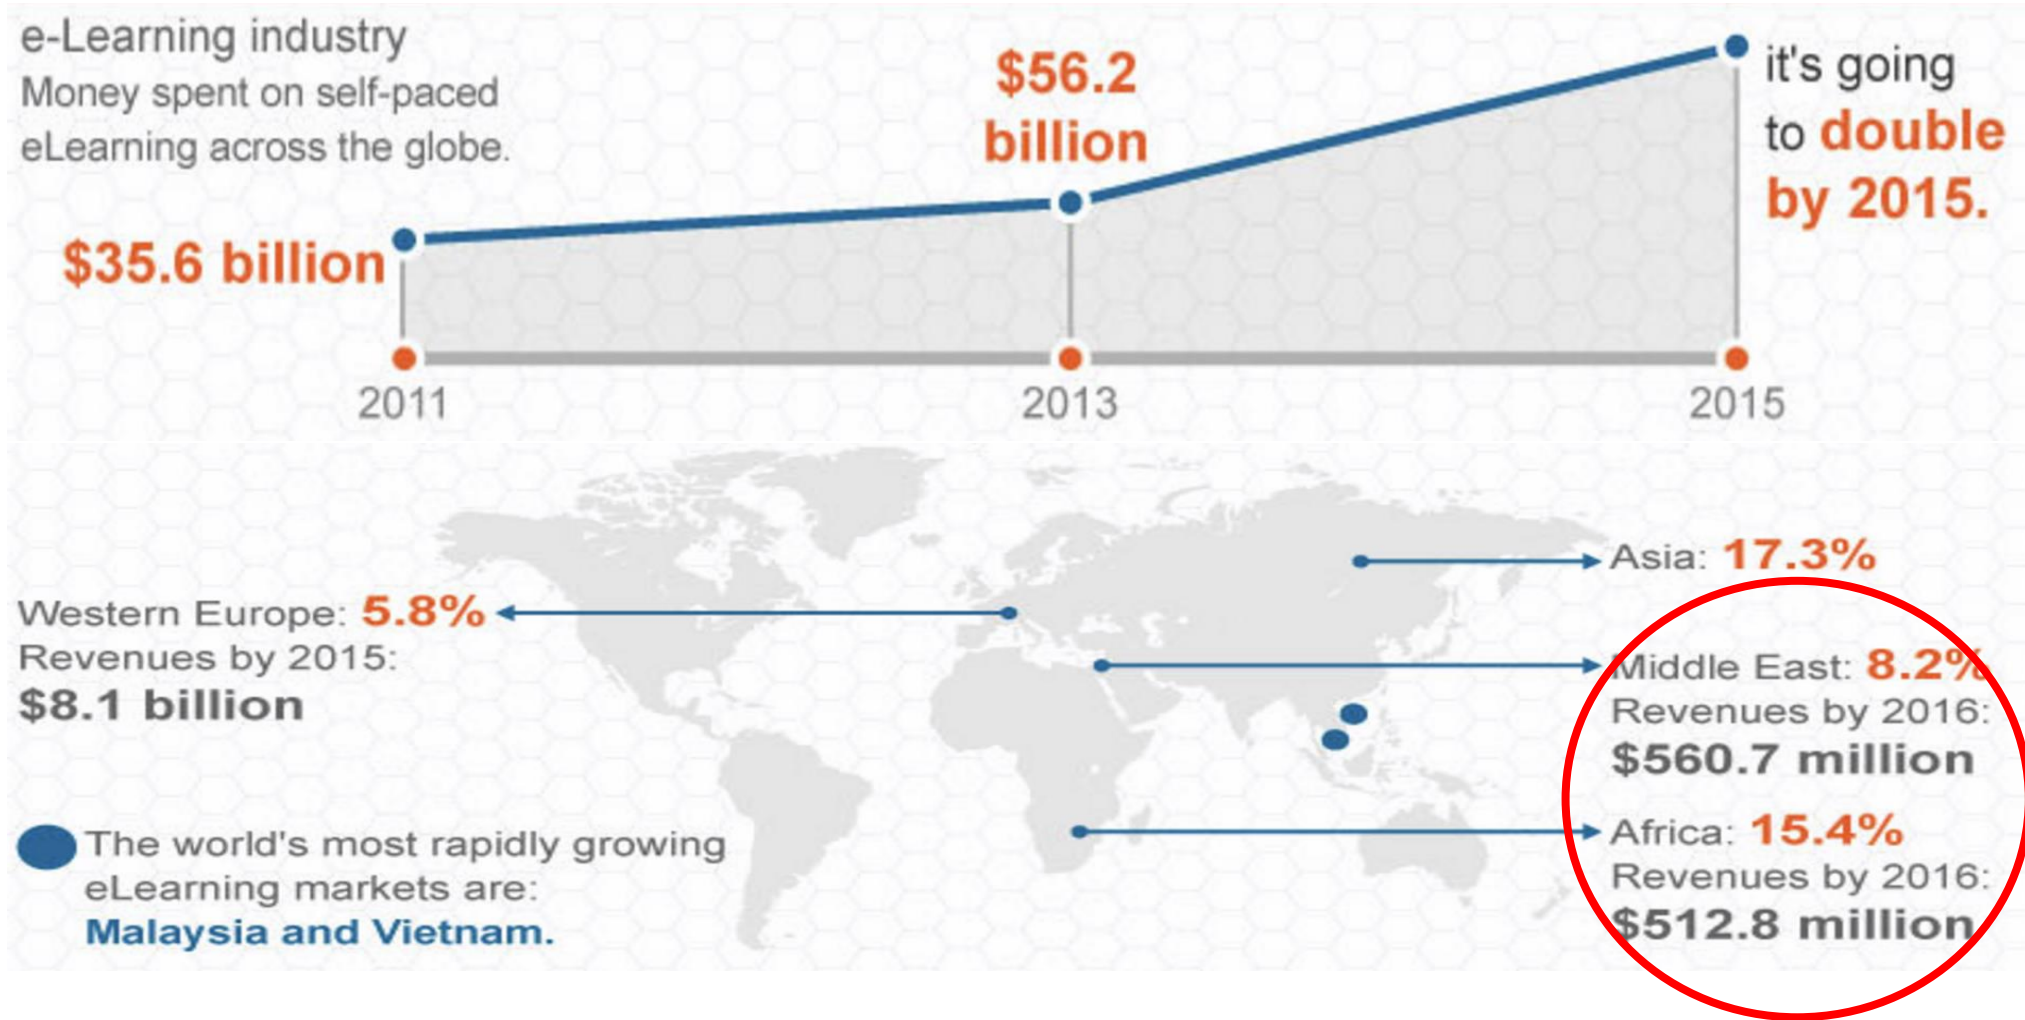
e-Learning industry
Money spent on self-paced eLearning across the globe.

$35.6 billion

$56.2 billion

it's going to double by 2015.

2011

2013

2015

Western Europe: 5.8%
Revenues by 2015:
$8.1 billion

Asia: 17.3%

Middle East: 8.2%
Revenues by 2016:
$560.7 million

Africa: 15.4%
Revenues by 2016:
$512.8 million

The world's most rapidly growing eLearning markets are:
Malaysia and Vietnam.